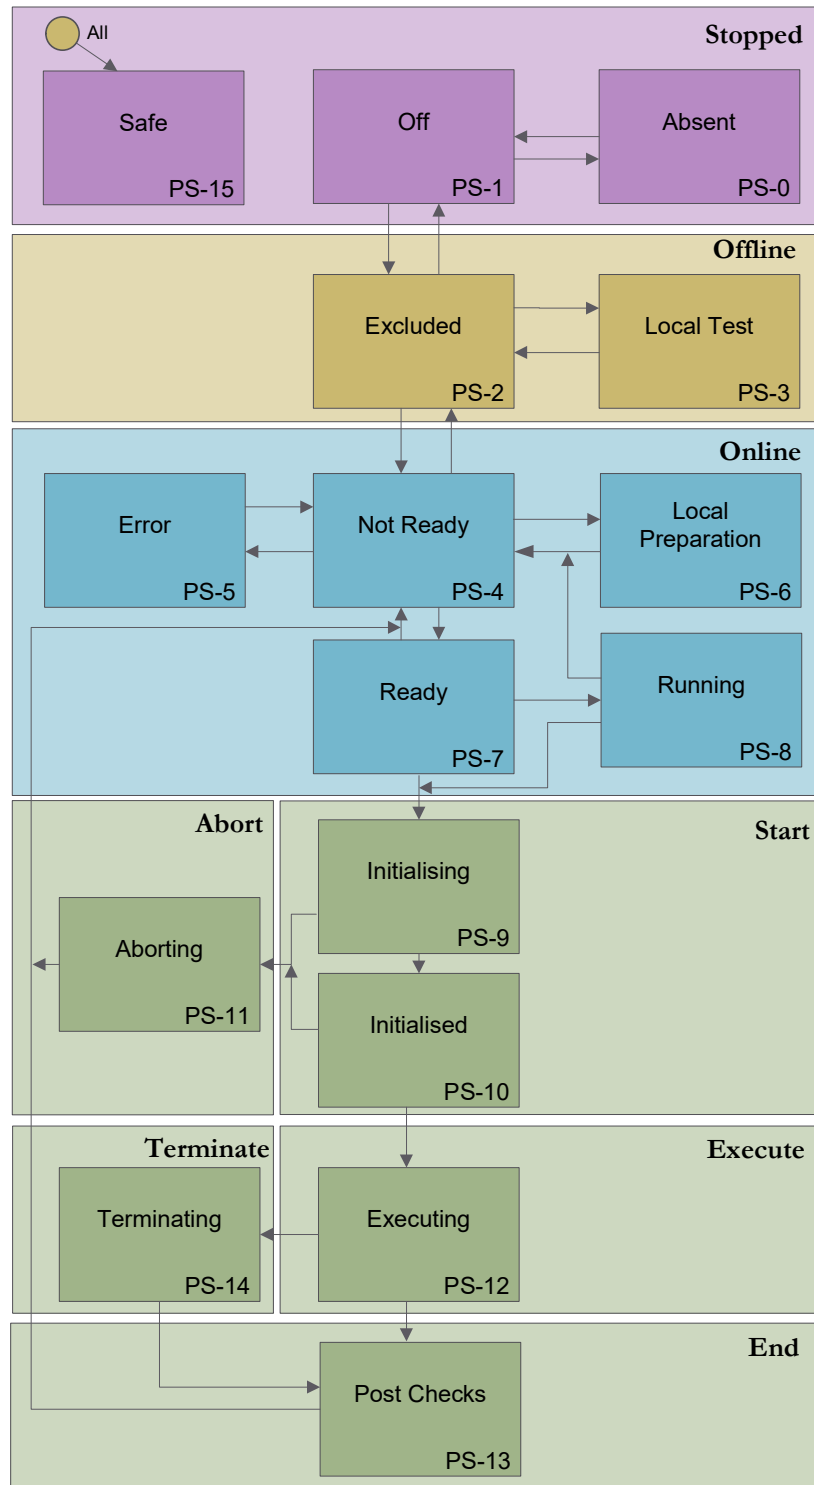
All

Stopped

Safe
PS-15

Off
PS-1

Absent
PS-0

Offline

Excluded
PS-2

Local Test
PS-3

Online

Error
PS-5

Not Ready
PS-4

Local Preparation
PS-6

Ready
PS-7

Running
PS-8

Abort

Start

Initialising
PS-9

Aborting
PS-11

Initialised
PS-10

Terminate

Execute

Terminating
PS-14

Executing
PS-12

End

Post Checks
PS-13